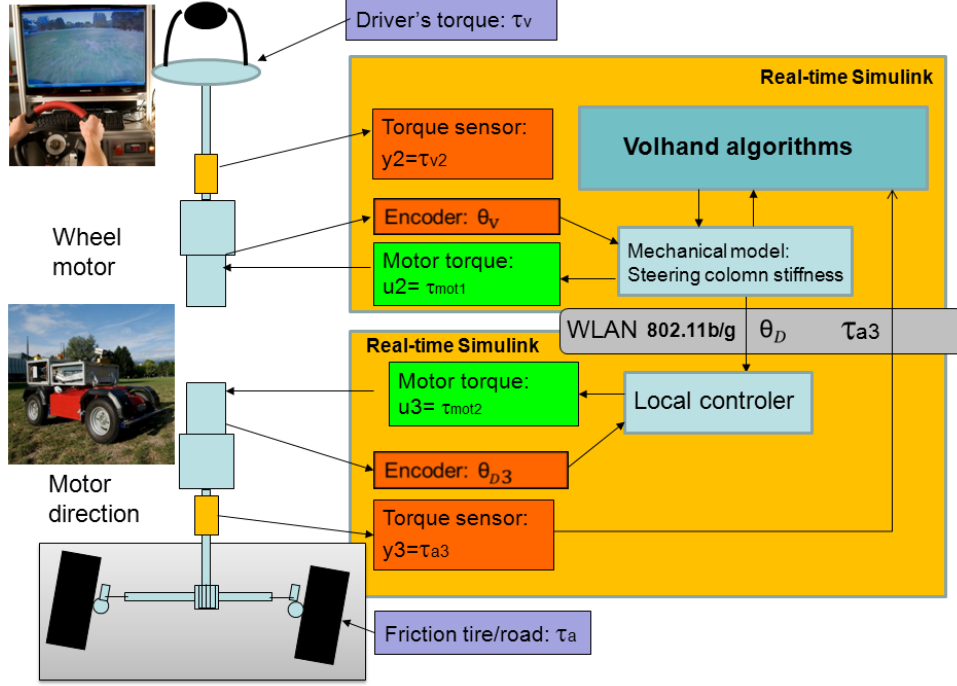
Driver's torque: $\tau_v$

Real-time Simulink

Torque sensor: y2=$\tau_{v2}$

Volhand algorithms

Wheel motor

Encoder: $\theta_V$

Motor torque: u2= $\tau_{mot1}$

Mechanical model: Steering colomn stiffness

WLAN 802.11b/g $\theta_D$ $\tau_{a3}$

Real-time Simulink

Motor torque: u3= $\tau_{mot2}$

Local controler

Encoder: $\theta_{D3}$

Motor direction

Torque sensor: y3=$\tau_{a3}$

Friction tire/road: $\tau_a$